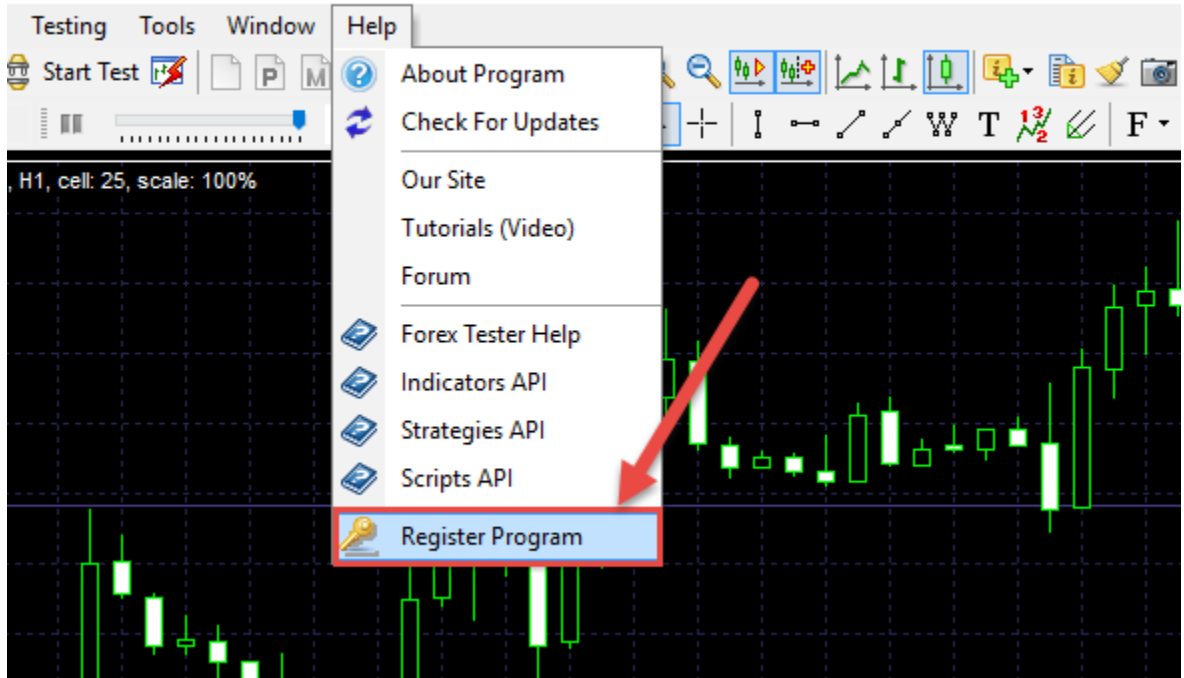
Testing Tools Window Help

Start Test

About Program
Check For Updates
Our Site
Tutorials (Video)
Forum
Forex Tester Help
Indicators API
Strategies API
Scripts API
Register Program

, H1, cell: 25, scale: 100%

W T F